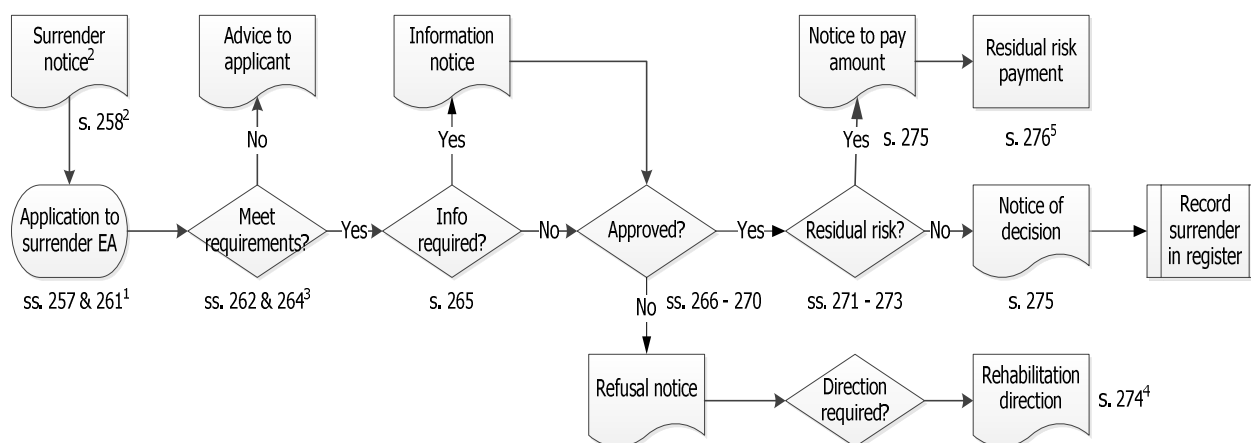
Surrender notice$^2$

s. 258$^2$

Advice to applicant

No

Information notice

Yes

Notice to pay amount

Yes

s. 275

Residual risk payment

s. 276$^5$

Application to surrender EA

ss. 257 & 261$^1$

Meet requirements?

ss. 262 & 264$^3$

Yes

Info required?

s. 265

No

Approved?

ss. 266 - 270

Yes

Residual risk?

ss. 271 - 273

No

Notice of decision

s. 275

Record surrender in register

No

Refusal notice

Direction required?

Rehabilitation direction

s. 274$^4$